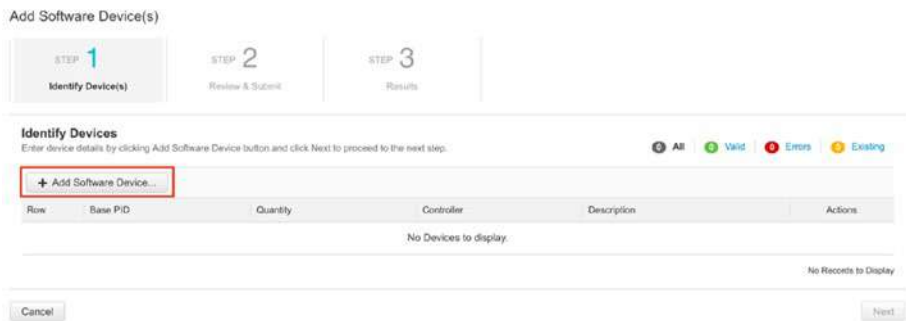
Add Software Device(s)

STEP 1
Identify Device(s)

STEP 2
Review & Submit

STEP 3
Results

Identify Devices
Enter device details by clicking Add Software Device button and click Next to proceed to the next step.

0 All | 0 Valid | 0 Errors | 0 Existing

+ Add Software Device...

| Row | Base PID | Quantity | Controller | Description | Actions |
|---|---|---|---|---|---|
| No Devices to display. | | | | | |

No Records to Display

Cancel

Next